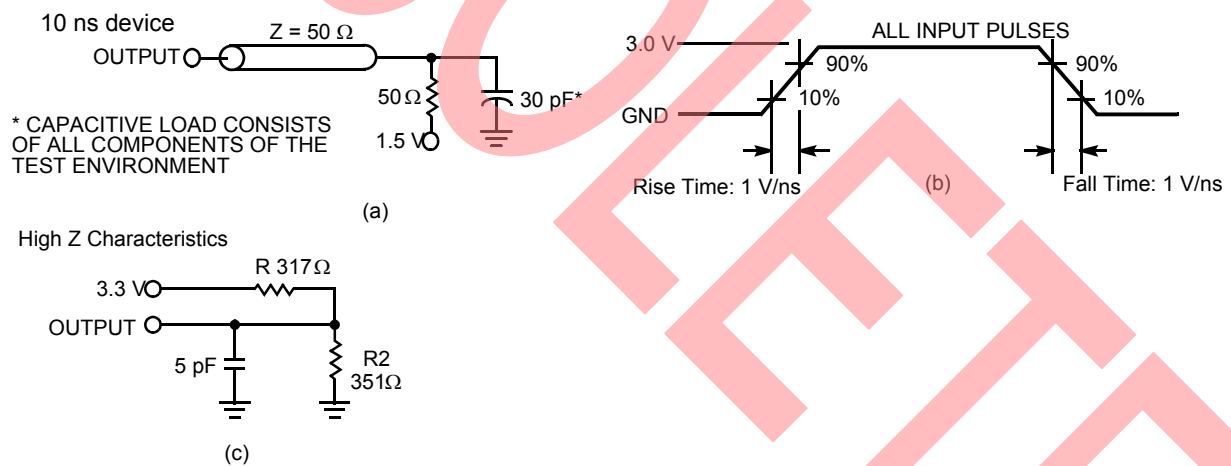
10 ns device

OUTPUT

Z = 50 Ω

50 Ω

1.5 V

30 pF*

* CAPACITIVE LOAD CONSISTS OF ALL COMPONENTS OF THE TEST ENVIRONMENT

(a)

ALL INPUT PULSES

3.0 V

GND

90%

10%

90%

10%

Rise Time: 1 V/ns

(b)

Fall Time: 1 V/ns

High Z Characteristics

3.3 V

R 317Ω

OUTPUT

5 pF

R2
351Ω

(c)